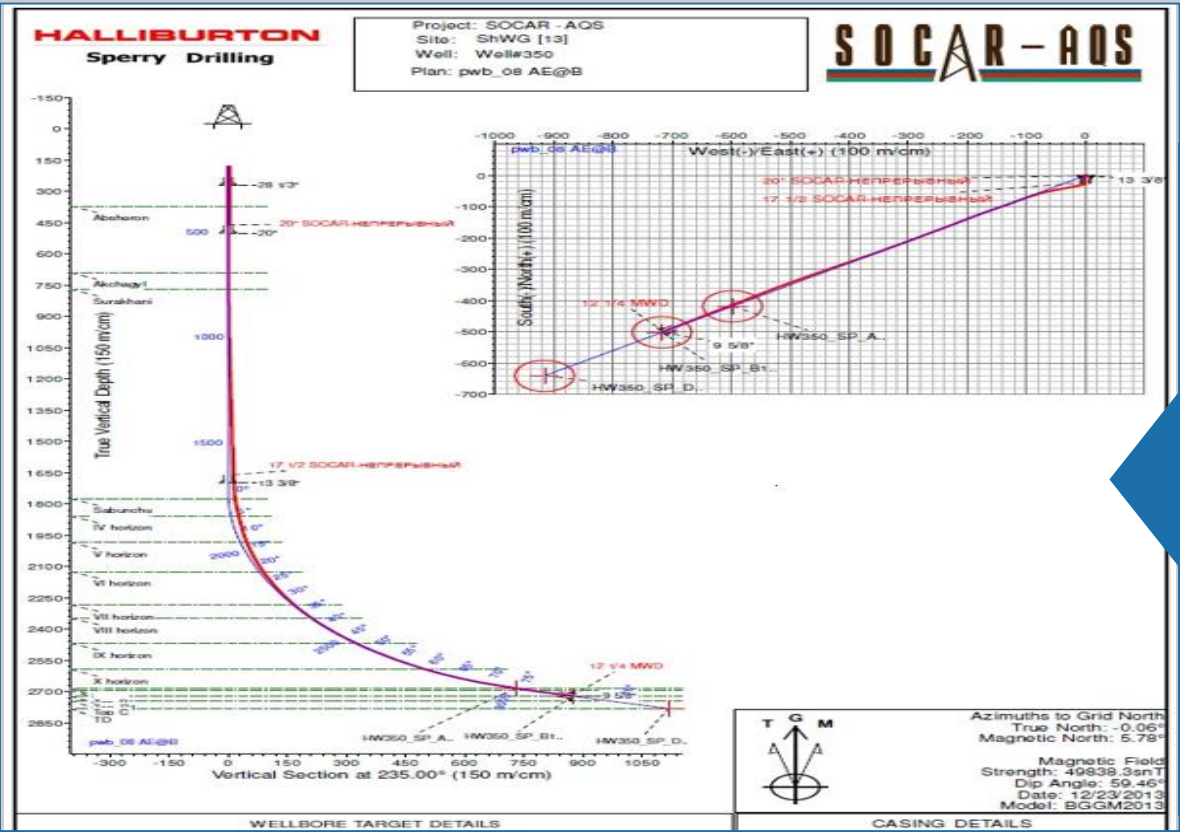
HALLIBURTON
Sperry Drilling

Project: SOCAR - AQS
Site: ShWG [13]
Well: Well#350
Plan: pwb_08 AE@B

SOCAR-AQS

-150
0
150
300
450
600
750
900
1050
1200
1350
1500
1650
1800
1950
2100
2250
2400
2550
2700
2850

True Vertical Depth (150 m/cm)

28 1/3"
Absheron
20" SOCAR-НЕПРЕРЫВНЫЙ
500
20"
Akchagyl
Surakhani
1000
1500
17 1/2 SOCAR-НЕПРЕРЫВНЫЙ
13 3/8"
Sabunchu
IV horizon
V horizon
2000
VI horizon
VII horizon
VIII horizon
IX horizon
X horizon
12 1/4 MWD
9 5/8"
TD
HW350_SP_A..
HW350_SP_B1..
HW350_SP_D..
pwb_08 AE@B

-300 -150 0 150 300 450 600 750 900 1050
Vertical Section at 235.00° (150 m/cm)

pwb_08 AE@B
West(-)/East(+) (100 m/cm)
-1000 -900 -800 -700 -600 -500 -400 -300 -200 -100 0
South(-)/North(+) (100 m/cm)
0
-100
-200
-300
-400
-500
-600
-700
20" SOCAR-НЕПРЕРЫВНЫЙ
13 3/8"
17 1/2 SOCAR-НЕПРЕРЫВНЫЙ
12 1/4 MWD
HW350_SP_A..
9 5/8"
HW350_SP_B1..
HW350_SP_D..

T G M
Azimuths to Grid North
True North: -0.06°
Magnetic North: 5.78°
Magnetic Field
Strength: 49838.3snT
Dip Angle: 59.46°
Date: 12/23/2013
Model: BGGM2013

WELLBORE TARGET DETAILS
CASING DETAILS